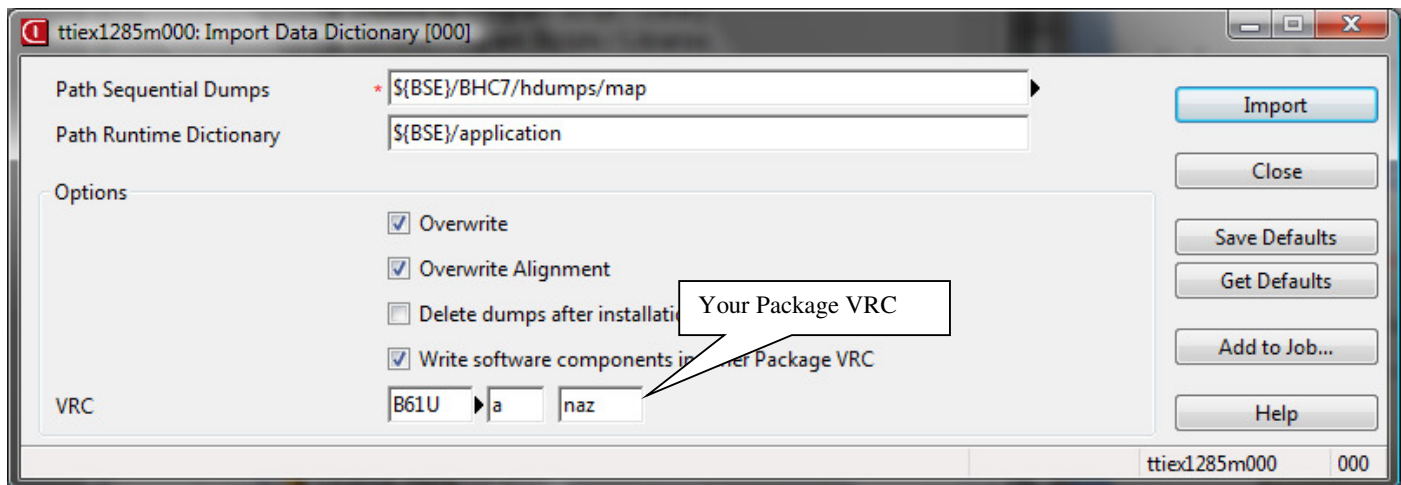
ttiex1285m000: Import Data Dictionary [000]

Path Sequential Dumps * ${BSE}/BHC7/hdumps/map

Path Runtime Dictionary ${BSE}/application

Options

Overwrite

Overwrite Alignment

Delete dumps after installati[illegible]

Write software components i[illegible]er Package VRC

Your Package VRC

VRC B61U a naz

Import

Close

Save Defaults

Get Defaults

Add to Job...

Help

ttiex1285m000 000